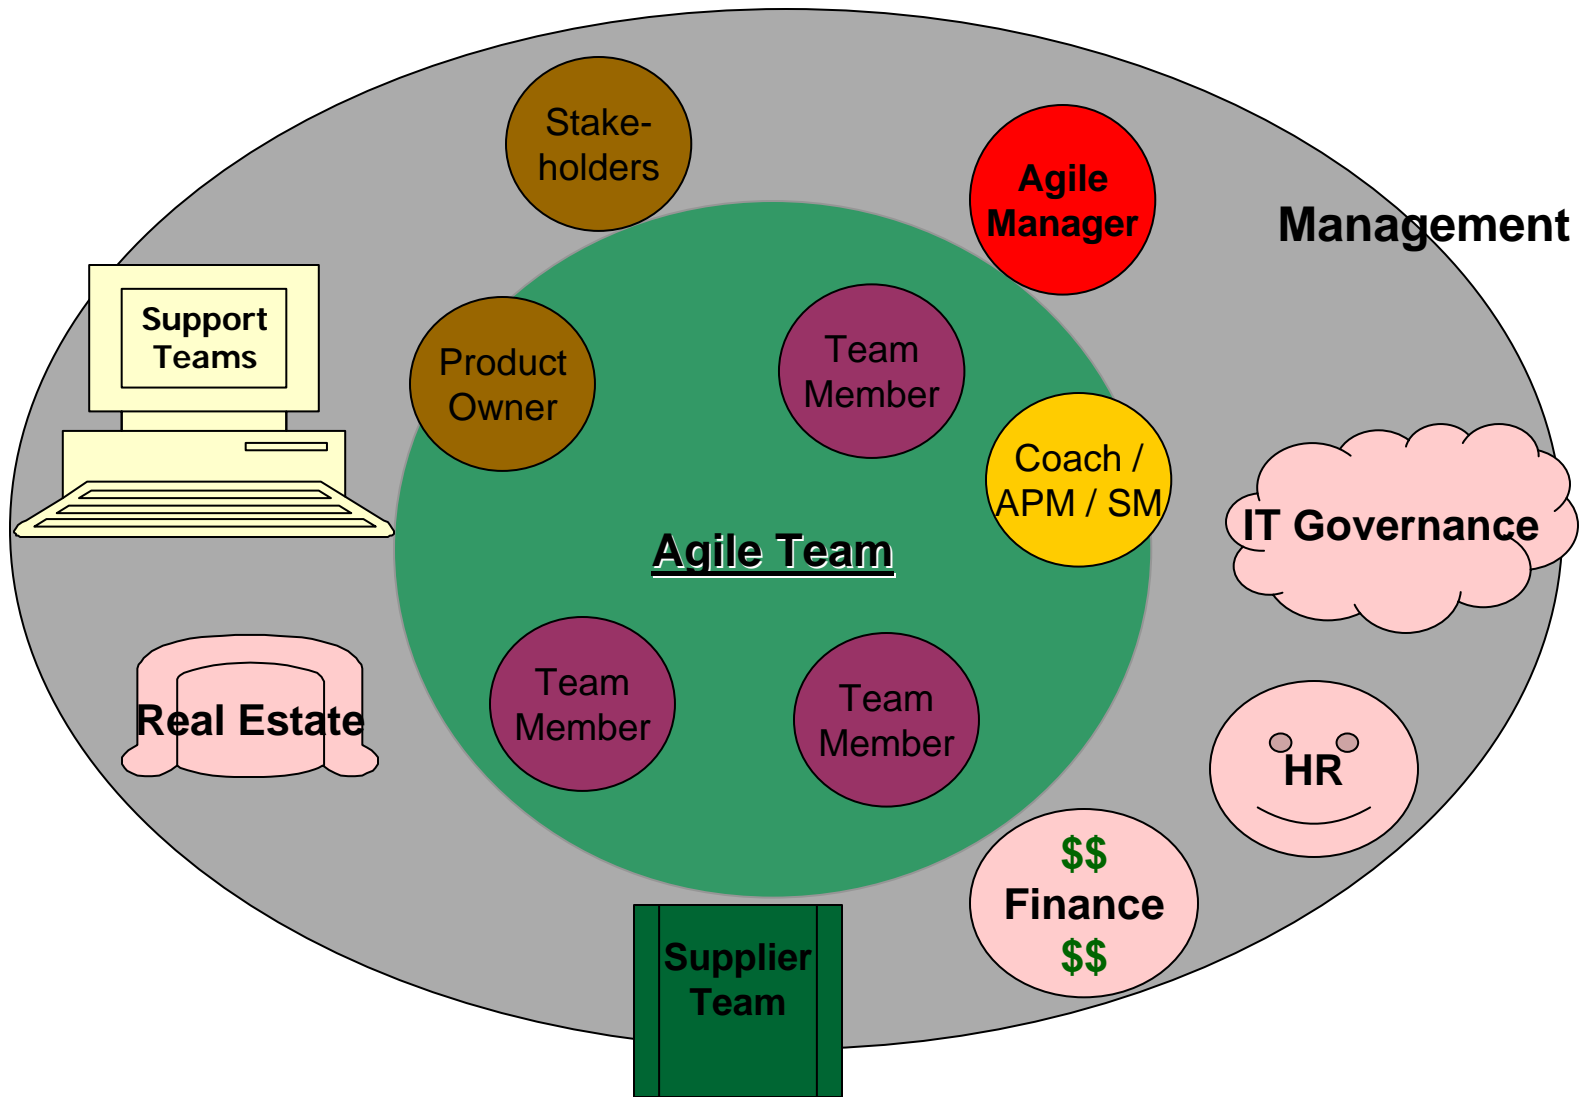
Stake-holders

Agile Manager

Management

Support Teams

Product Owner

Team Member

Coach / APM / SM

Agile Team

IT Governance

Real Estate

Team Member

Team Member

HR

$$ Finance $$

Supplier Team